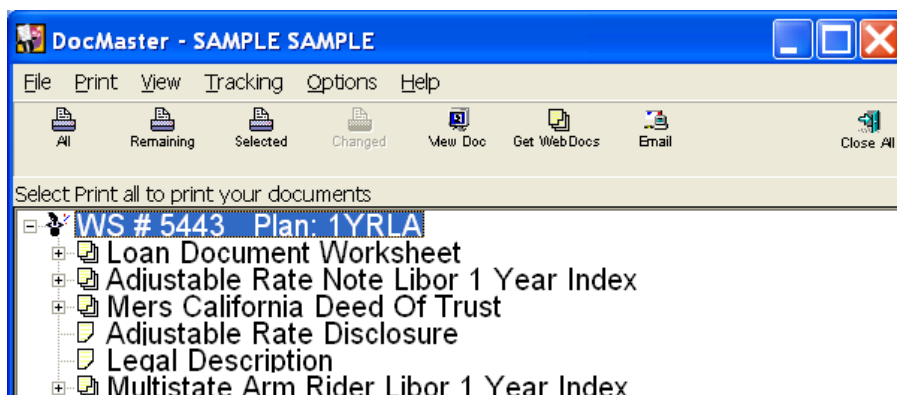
DocMaster - SAMPLE SAMPLE

File Print View Tracking Options Help

All Remaining Selected Changed View Doc Get WebDocs Email Close All

Select Print all to print your documents

WS # 5443 Plan: 1YRLA
Loan Document Worksheet
Adjustable Rate Note Libor 1 Year Index
Mers California Deed Of Trust
Adjustable Rate Disclosure
Legal Description
Multistate Arm Rider Libor 1 Year Index